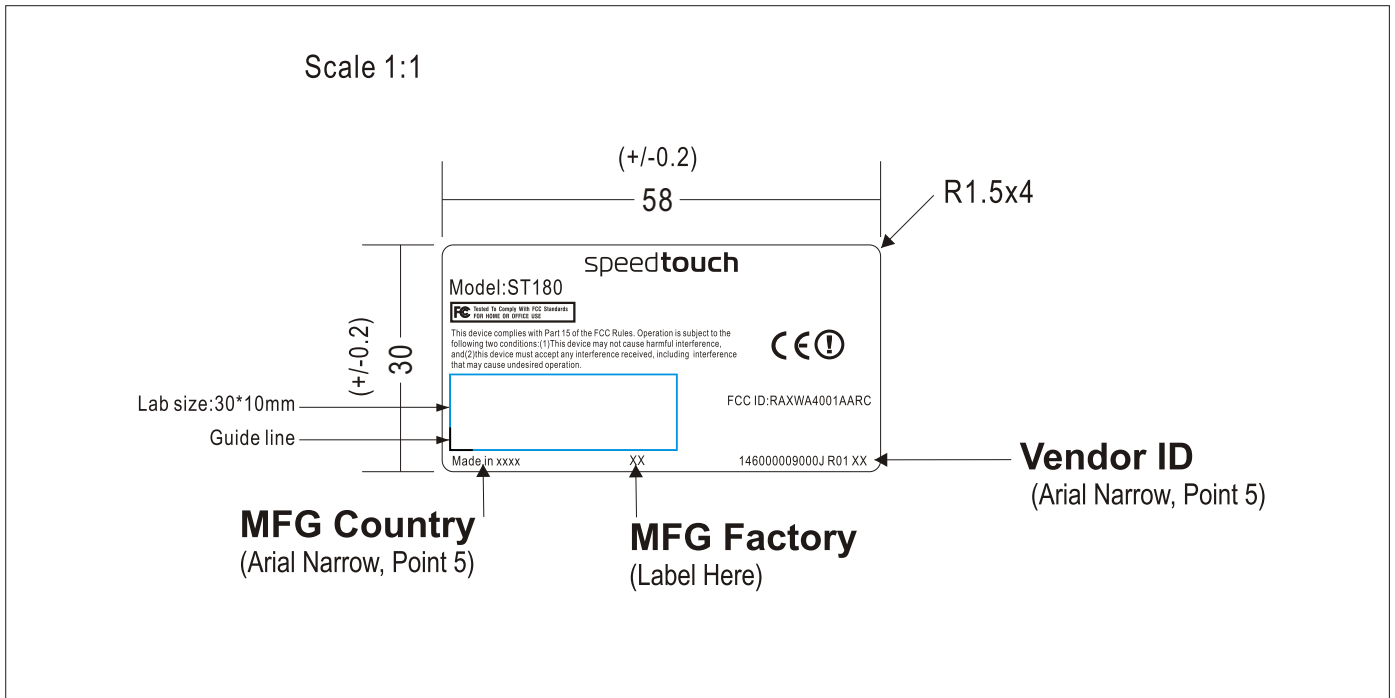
Scale 1:1

(+/-0.2)

58

R1.5x4

(+/-0.2)

30

speedtouch

Model:ST180

FC Tested To Comply With FCC Standards FOR HOME OR OFFICE USE

This device complies with Part 15 of the FCC Rules. Operation is subject to the following two conditions:(1)This device may not cause harmful interference, and(2)this device must accept any interference received, including interference that may cause undesired operation.

CE ⓘ

FCC ID:RAXWA4001AARC

Lab size:30*10mm

Guide line

Made in xxxx

XX

146000009000J R01 XX

Vendor ID
(Arial Narrow, Point 5)

MFG Country
(Arial Narrow, Point 5)

MFG Factory
(Label Here)